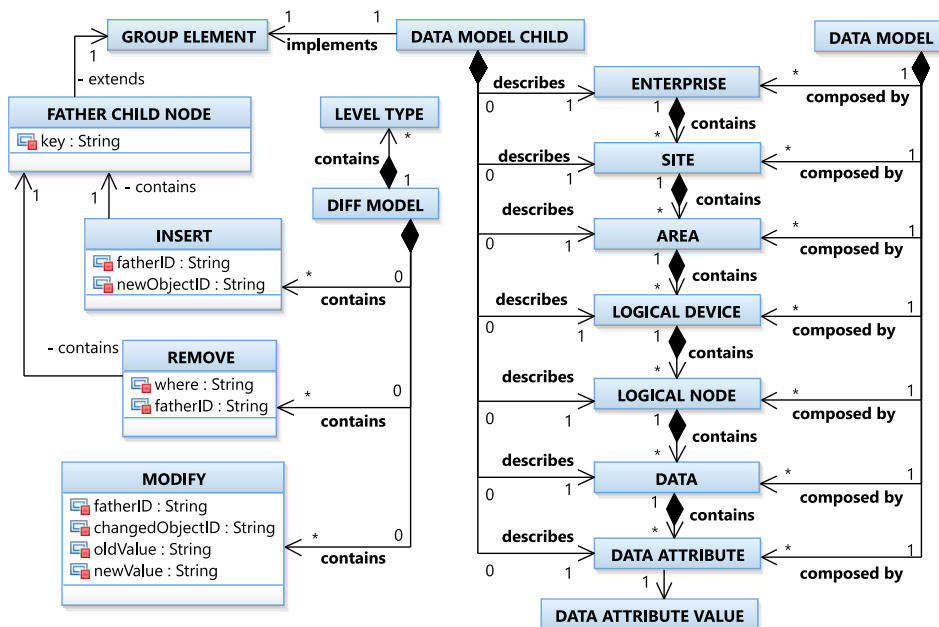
GROUP ELEMENT
1
1
implements
DATA MODEL CHILD
DATA MODEL
1
- extends
FATHER CHILD NODE
key : String
1
- contains
1
LEVEL TYPE
*
contains
1
DIFF MODEL
INSERT
fatherID : String
newObjectID : String
*
0
contains
- contains
REMOVE
where : String
fatherID : String
*
0
contains
MODIFY
fatherID : String
changedObjectID : String
oldValue : String
newValue : String
*
0
contains
describes
0
1
ENTERPRISE
*
1
composed by
1
*
contains
describes
0
1
SITE
*
1
composed by
1
*
contains
describes
0
1
AREA
*
1
composed by
*
contains
describes
0
1
LOGICAL DEVICE
*
1
composed by
1
*
contains
describes
0
1
LOGICAL NODE
*
1
composed by
1
*
contains
describes
0
1
DATA
*
1
composed by
1
*
contains
describes
0
1
DATA ATTRIBUTE
*
1
composed by
1
DATA ATTRIBUTE VALUE